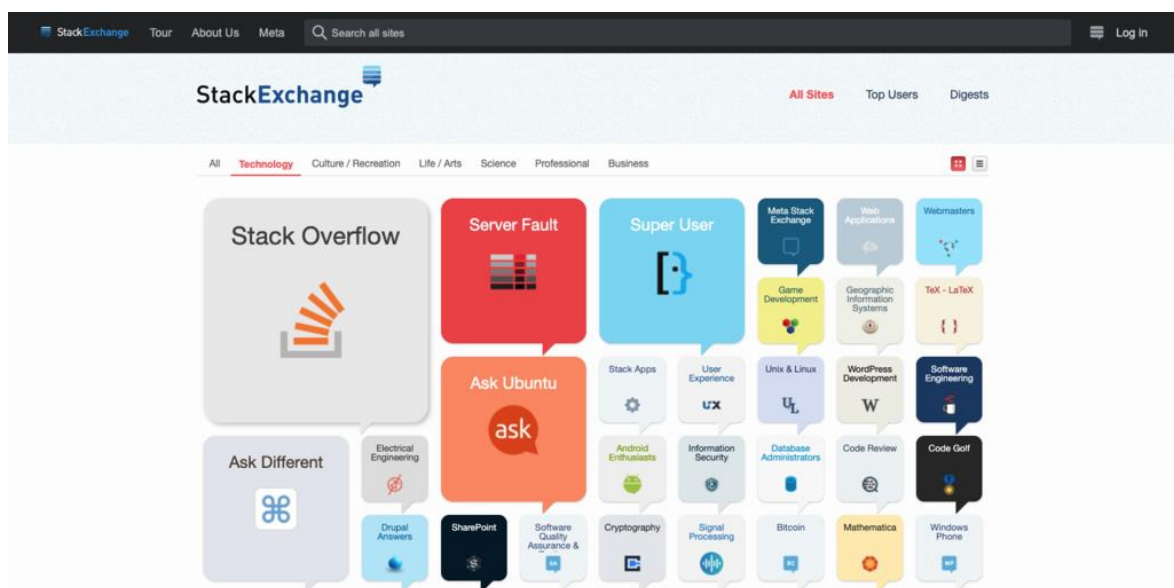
StackExchange Tour About Us Meta Search all sites Log in

StackExchange

All Sites Top Users Digests

All Technology Culture / Recreation Life / Arts Science Professional Business

Stack Overflow

Server Fault

Super User

Meta Stack Exchange

Web Applications

Webmasters

Game Development

Geographic Information Systems

TeX - LaTeX

Ask Ubuntu

ask

Stack Apps

User Experience

UX

Unix & Linux

WordPress Development

W

Software Engineering

Ask Different

Electrical Engineering

Android Enthusiasts

Information Security

Database Administrators

Code Review

Code Golf

Drupal Answers

SharePoint

Software Quality Assurance &

Cryptography

Signal Processing

Bitcoin

Mathematica

Windows Phone